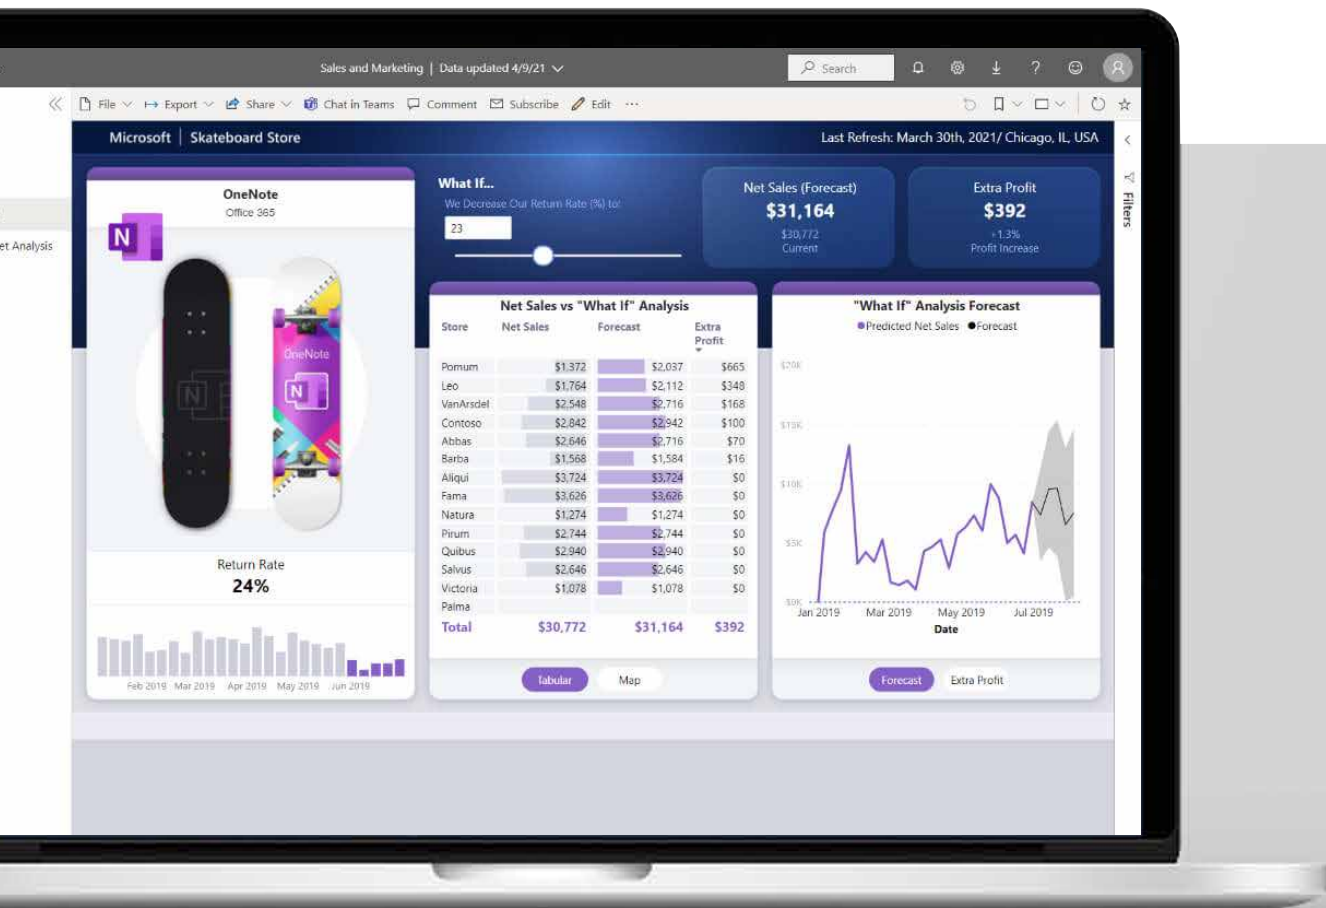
Sales and Marketing | Data updated 4/9/21

Search

File Export Share Chat in Teams Comment Subscribe Edit ···

et Analysis

Microsoft | Skateboard Store

Last Refresh: March 30th, 2021/ Chicago, IL, USA

Filters

OneNote
Office 365

OneNote

Return Rate
24%

Feb 2019 Mar 2019 Apr 2019 May 2019 Jun 2019

What If...
We Decrease Our Return Rate (%) to:
23

Net Sales (Forecast)
$31,164
$30,772
Current

Extra Profit
$392
+1.3%
Profit Increase

Net Sales vs "What If" Analysis

| Store | Net Sales | Forecast | Extra Profit |
|---|---|---|---|
| Pomum | $1,372 | $2,037 | $665 |
| Leo | $1,764 | $2,112 | $348 |
| VanArsdel | $2,548 | $2,716 | $168 |
| Contoso | $2,842 | $2,942 | $100 |
| Abbas | $2,646 | $2,716 | $70 |
| Barba | $1,568 | $1,584 | $16 |
| Aliqui | $3,724 | $3,724 | $0 |
| Fama | $3,626 | $3,626 | $0 |
| Natura | $1,274 | $1,274 | $0 |
| Pirum | $2,744 | $2,744 | $0 |
| Quibus | $2,940 | $2,940 | $0 |
| Salvus | $2,646 | $2,646 | $0 |
| Victoria | $1,078 | $1,078 | $0 |
| Palma | | | |
| Total | $30,772 | $31,164 | $392 |

Tabular Map

"What If" Analysis Forecast
Predicted Net Sales Forecast

$20K
$15K
$10K
$5K
$0K
Jan 2019 Mar 2019 May 2019 Jul 2019
Date

Forecast Extra Profit